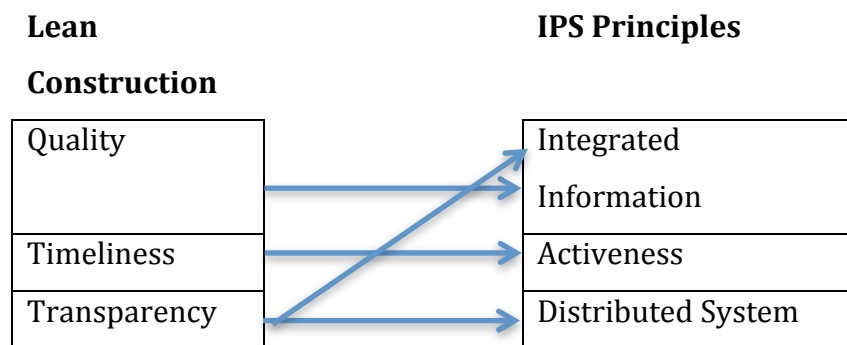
**Lean Construction**

**IPS Principles**

| Lean Construction |
|---|
| Quality |
| Timeliness |
| Transparency |

| IPS Principles |
|---|
| Integrated Information |
| Activeness |
| Distributed System |